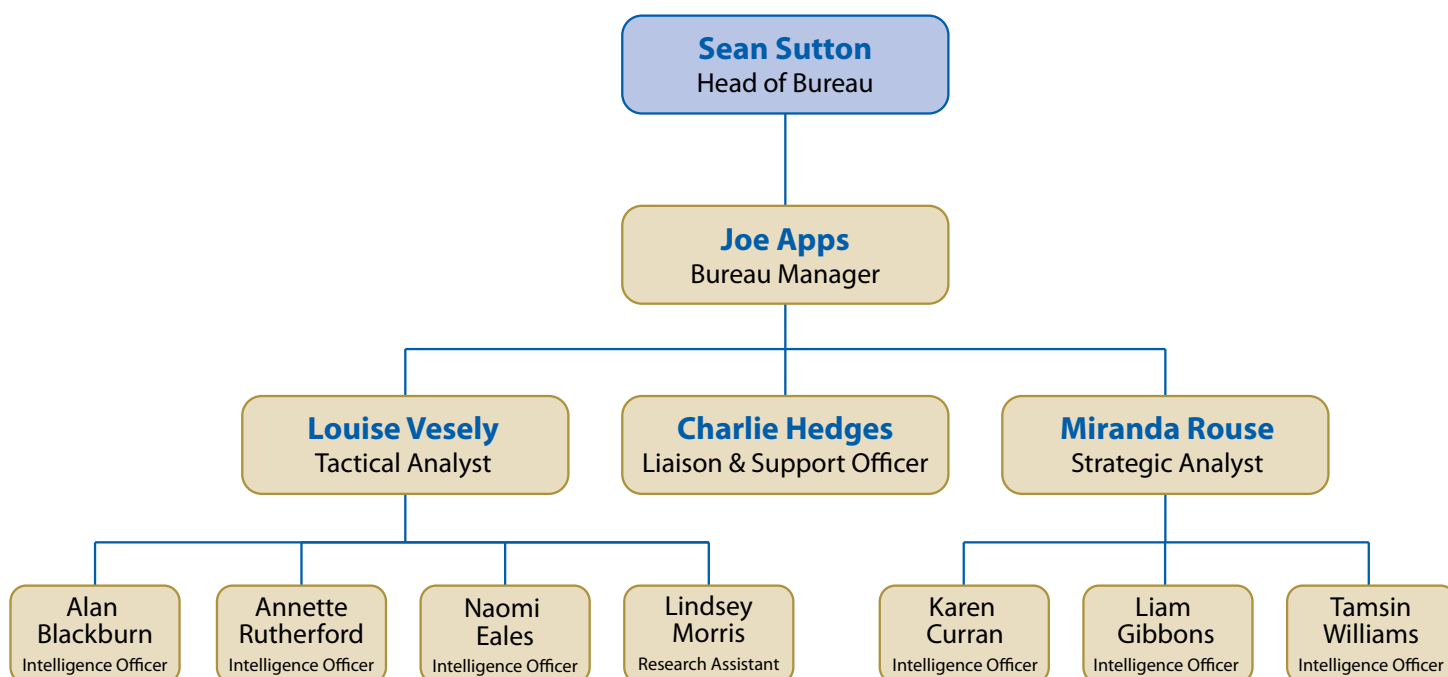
Sean Sutton
Head of Bureau

Joe Apps
Bureau Manager

Louise Vesely
Tactical Analyst

Charlie Hedges
Liaison & Support Officer

Miranda Rouse
Strategic Analyst

Alan Blackburn
Intelligence Officer

Annette Rutherford
Intelligence Officer

Naomi Eales
Intelligence Officer

Lindsey Morris
Research Assistant

Karen Curran
Intelligence Officer

Liam Gibbons
Intelligence Officer

Tamsin Williams
Intelligence Officer